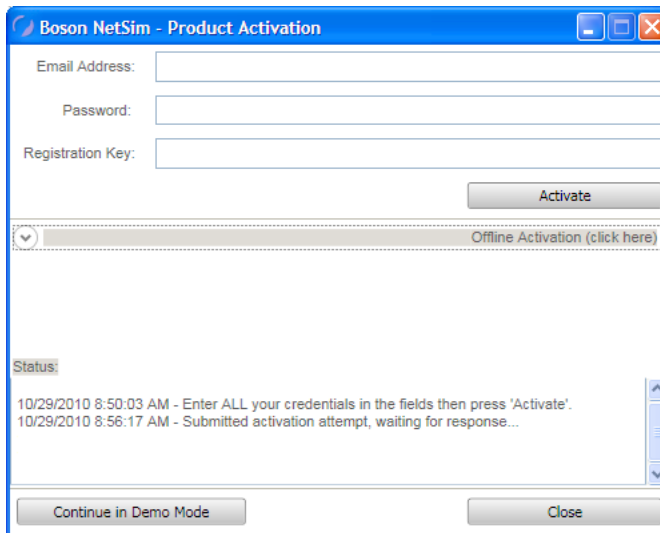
Boson NetSim - Product Activation

Email Address:

Password:

Registration Key:

Activate

Offline Activation (click here)

Status:

10/29/2010 8:50:03 AM - Enter ALL your credentials in the fields then press 'Activate'.
10/29/2010 8:56:17 AM - Submitted activation attempt, waiting for response...

Continue in Demo Mode

Close